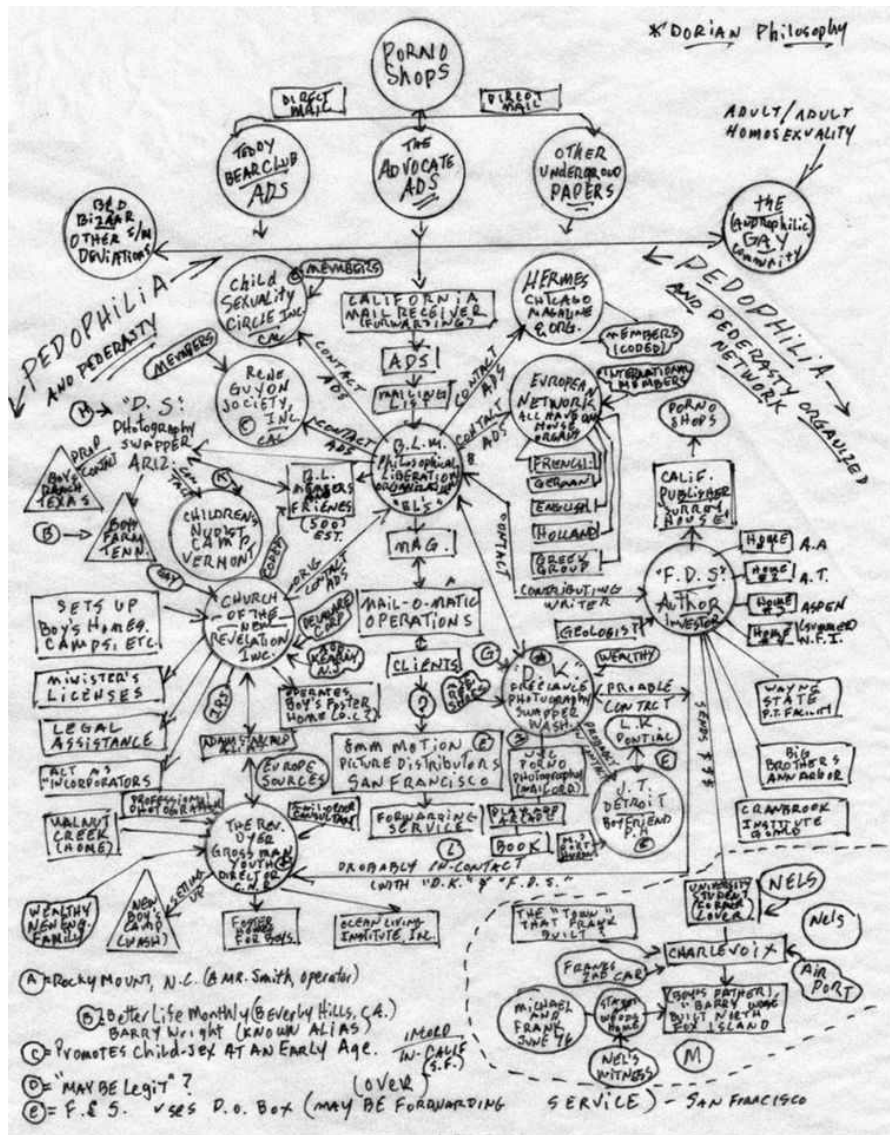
*DORIAN Philosophy

PORNO SHOPS

DIRECT MAIL

DIRECT MAIL

TEDDY BEAR CLUB ADS

THE ADVOCATE ADS

OTHER UNDERGROUND PAPERS

ADULT/ADULT HOMOSEXUALITY

B&D BIZAAR OTHER S/M DEVIATIONS

THE (Androphilic) GAY community

PEDOPHILIA AND PEDERASTY

PEDOPHILIA AND PEDERASTY NETWORK ORGANIZED

Child Sexuality Circle Inc. CAL

MEMBERS

CALIFORNIA MAIL RECEIVER (FORWARDING)

HERMES CHICAGO MAGAZINE & ORG.

MEMBERS (CODED)

MEMBERS

Rene Guyon Society, Inc. CAL

ADS

MAILING LIST

CONTACT ADS

CONTACT ADS

INTERNATIONAL MEMBERS

EUROPEAN NETWORK ALL HAVE OWN HOUSE ORGANS

"D.S." Photography swapper ARIZ.

PROP. CONTROL

CONTACT ADS

B.L.M. Philosophical Liberation Movement ("EL's")

FRENCH

GERMAN

ENGLISH

HOLLAND

GREEK GROUP

PORNO SHOPS

Boys Farm TEXAS

B.L. MEMBERS FRIENDS (500 EST.)

CALIF. PUBLISHER "Surrey House"

Boys Farm TENN.

CHILDREN'S NUDIST CAMP, VERMONT

MAG.

CONTACT

CORP

ORG CONTACT ADS

CONTRIBUTING WRITER

"F.D.S." Author Investor

HOME A.A

HOME A.T.

HOME ASPEN

HOME SUMMER W.F.I.

GAY

SETS UP Boy's Homes, CAMPS, ETC.

CHURCH OF THE NEW REVELATION Inc.

DELAWARE CORP

MAIL-O-MATIC OPERATIONS

GEOLOGIST

WEALTHY

MINISTER'S LICENSES

CLIENTS

"D.K." FREELANCE PHOTOGRAPH SWAPPER WASH.

PROBABLE CONTACT

WAYNE STATE P.T. FACULTY

LEGAL ASSISTANCE

OPERATES Boy's FOSTER HOME (C.L.)

L.K. PONTIAC

ACT AS INCORPORATORS

8MM MOTION PICTURE DISTRIBUTORS SAN FRANCISCO

NYC PORNO PHOTOGRAPHS (MAIL ORD)

J.T. DETROIT BOYFRIEND F.H.

BIG BROTHERS ANN ARBOR

EUROPE SOURCES

PROFESSIONAL CONNECTIONS

FORWARDING SERVICE

PLAY AND AFRICA

CRANBROOK INSTITUTE GOAD

WALNUT CREEK (HOME)

THE Rev. DYER Grossman YOUTH DIRECTOR C.N.R.

BOOK

DROBABLY IN-CONTACT WITH "D.K." & "F.D.S."

UNIVERSITY STUDENT CORMER LOVER

NELS

Nels

WEALTHY NEW ENG. FAMILY

New Boy's CAMP (WASH)

SETTING UP

FOSTER HOMES FOR BOYS

OCEAN LIVING INSTITUTE Inc.

THE "TOWN" THAT FRANK BUILT

CHARLEVOIX

FRANKS 2ND CAR

AIR PORT

MICHAEL AND FRANK JUNE 76

STAGED WOODS HOME

BOYS FATHER, "BARRY WOOD" BUILT NORTH FOX ISLAND

NELS WITNESS

M

A = Rocky Mount, N.C. (& MR. Smith, operator)

B = Better Life Monthly (Beverly Hills, CA.) BARRY Wright (KNOWN ALIAS)

C = Promotes Child-sex AT AN Early Age.

D = "MAY BE Legit"?

E = F.D.S. uses P.O. Box (MAY BE FORWARDING SERVICE) - SAN FRANCISCO

IMORD IN-CALIF (S.F.)

(OVER)